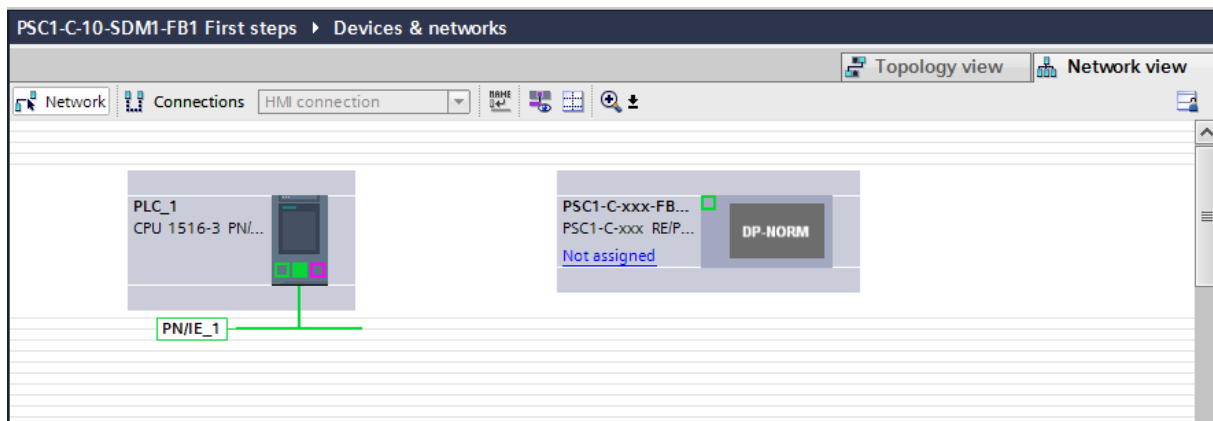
PSC1-C-10-SDM1-FB1 First steps ▸ Devices & networks

Topology view

Network view

Network

Connections

HMI connection

PLC_1
CPU 1516-3 PN/...

PN/IE_1

PSC1-C-xxx-FB...
PSC1-C-xxx RE/P...
Not assigned

DP-NORM